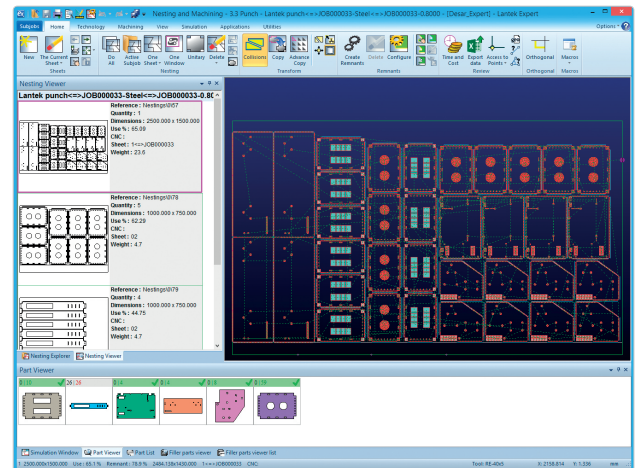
Nesting and Machining - 3.3 Punch - Lantek punch<=>JOB000033-Steel<=>JOB000033-0.8000 - [Desar_Expert] - Lantek Expert

Subjobs Home Technology Machining View Simulation Applications Utilities Options

New The Current Sheet Sheets
Do All Active Subjobs One Sheet One Window Unitary Delete Nesting
Collisions Copy Advance Copy Transform
Create Remnants Delete Configure Remnants
Time and Cost Export data Access to Points Review
Orthogonal Orthogonal
Macros Macros

Nesting Viewer
Lantek punch<=>JOB000033-Steel<=>JOB000033-0.8

Reference : Nestings\067
Quantity : 1
Dimensions : 2500.000 x 1500.000
Use % : 65.09
CNC :
Sheet : 1<=>JOB000033
Weight : 23.6

Reference : Nestings\078
Quantity : 5
Dimensions : 1000.000 x 750.000
Use % : 62.29
CNC :
Sheet : 02
Weight : 4.7

Reference : Nestings\079
Quantity : 4
Dimensions : 1000.000 x 750.000
Use % : 44.75
CNC :
Sheet : 02
Weight : 4.7

Nesting Explorer Nesting Viewer

Part Viewer
8 / 8 36 / 36 8 / 8 8 / 8 8 / 8 8 / 8

Simulation Window Part Viewer Part List Filler parts viewer Filler parts viewer list

1: 2500.000x1500.000 Use : 65.1 % Remnant : 78.8 % 2484.138x1450.000 1<=>JOB000033 CNC: Tool: R6.40x5 X: 2158.614 Y: 1336